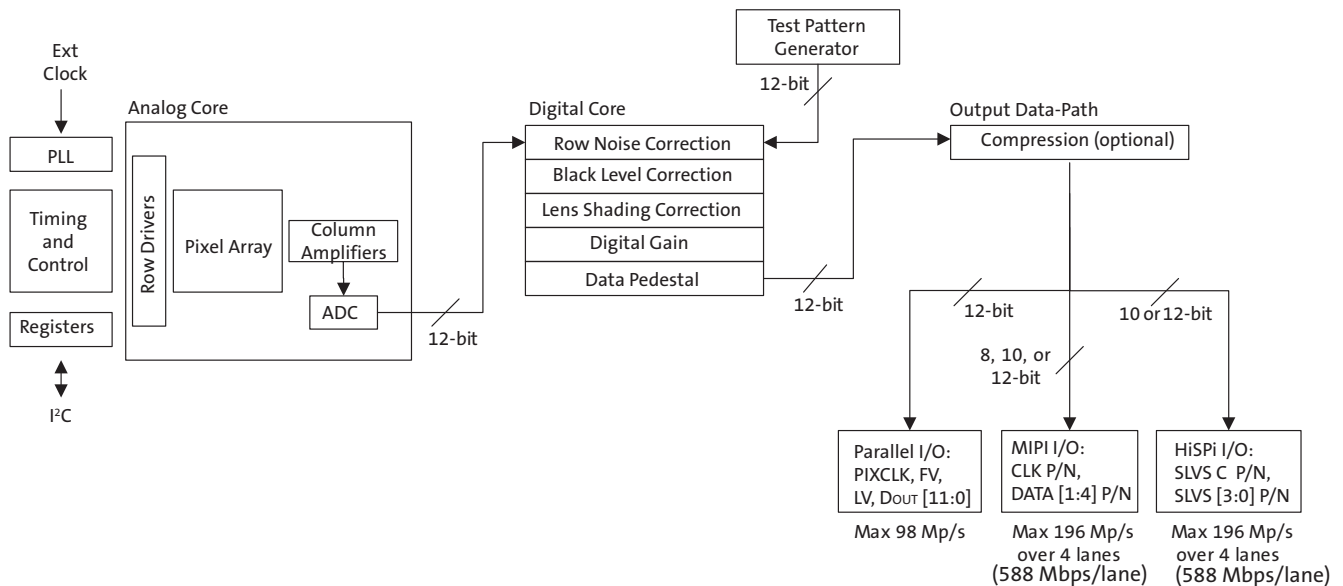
Ext Clock

PLL

Timing and Control

Registers

$I^2C$

Analog Core

Row Drivers

Pixel Array

Column Amplifiers

ADC

12-bit

Test Pattern Generator

12-bit

Digital Core

Row Noise Correction

Black Level Correction

Lens Shading Correction

Digital Gain

Data Pedestal

12-bit

Output Data-Path

Compression (optional)

12-bit

10 or 12-bit

8, 10, or 12-bit

Parallel I/O: PIXCLK, FV, LV, DOUT [11:0]

MIPI I/O: CLK P/N, DATA [1:4] P/N

HiSPi I/O: SLVS C P/N, SLVS [3:0] P/N

Max 98 Mp/s

Max 196 Mp/s over 4 lanes (588 Mbps/lane)

Max 196 Mp/s over 4 lanes (588 Mbps/lane)